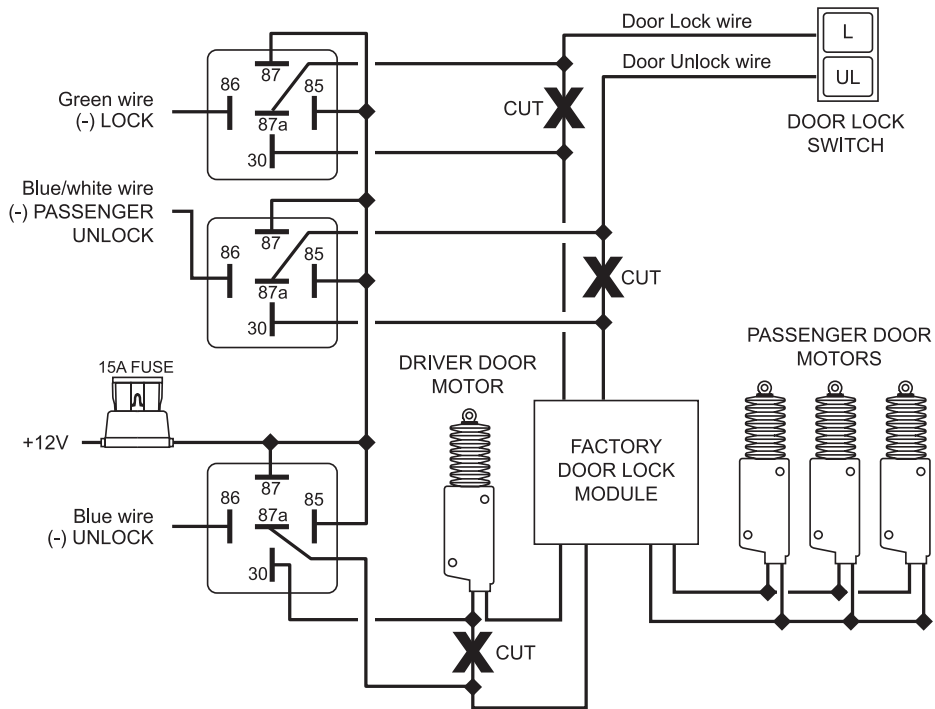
Door Lock wire

Door Unlock wire

L

UL

DOOR LOCK SWITCH

87
86
85
87a
30

Green wire (-) LOCK

CUT

Blue/white wire (-) PASSENGER UNLOCK

87
86
85
87a
30

CUT

15A FUSE

+12V

DRIVER DOOR MOTOR

FACTORY DOOR LOCK MODULE

PASSENGER DOOR MOTORS

87
86
85
87a
30

Blue wire (-) UNLOCK

CUT